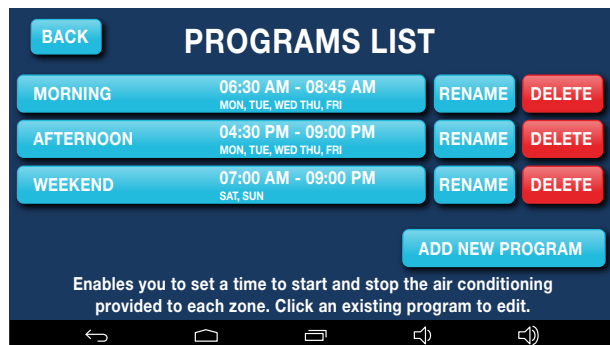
BACK

PROGRAMS LIST

MORNING 06:30 AM - 08:45 AM MON, TUE, WED THU, FRI RENAME DELETE

AFTERNOON 04:30 PM - 09:00 PM MON, TUE, WED THU, FRI RENAME DELETE

WEEKEND 07:00 AM - 09:00 PM SAT, SUN RENAME DELETE

ADD NEW PROGRAM

Enables you to set a time to start and stop the air conditioning provided to each zone. Click an existing program to edit.